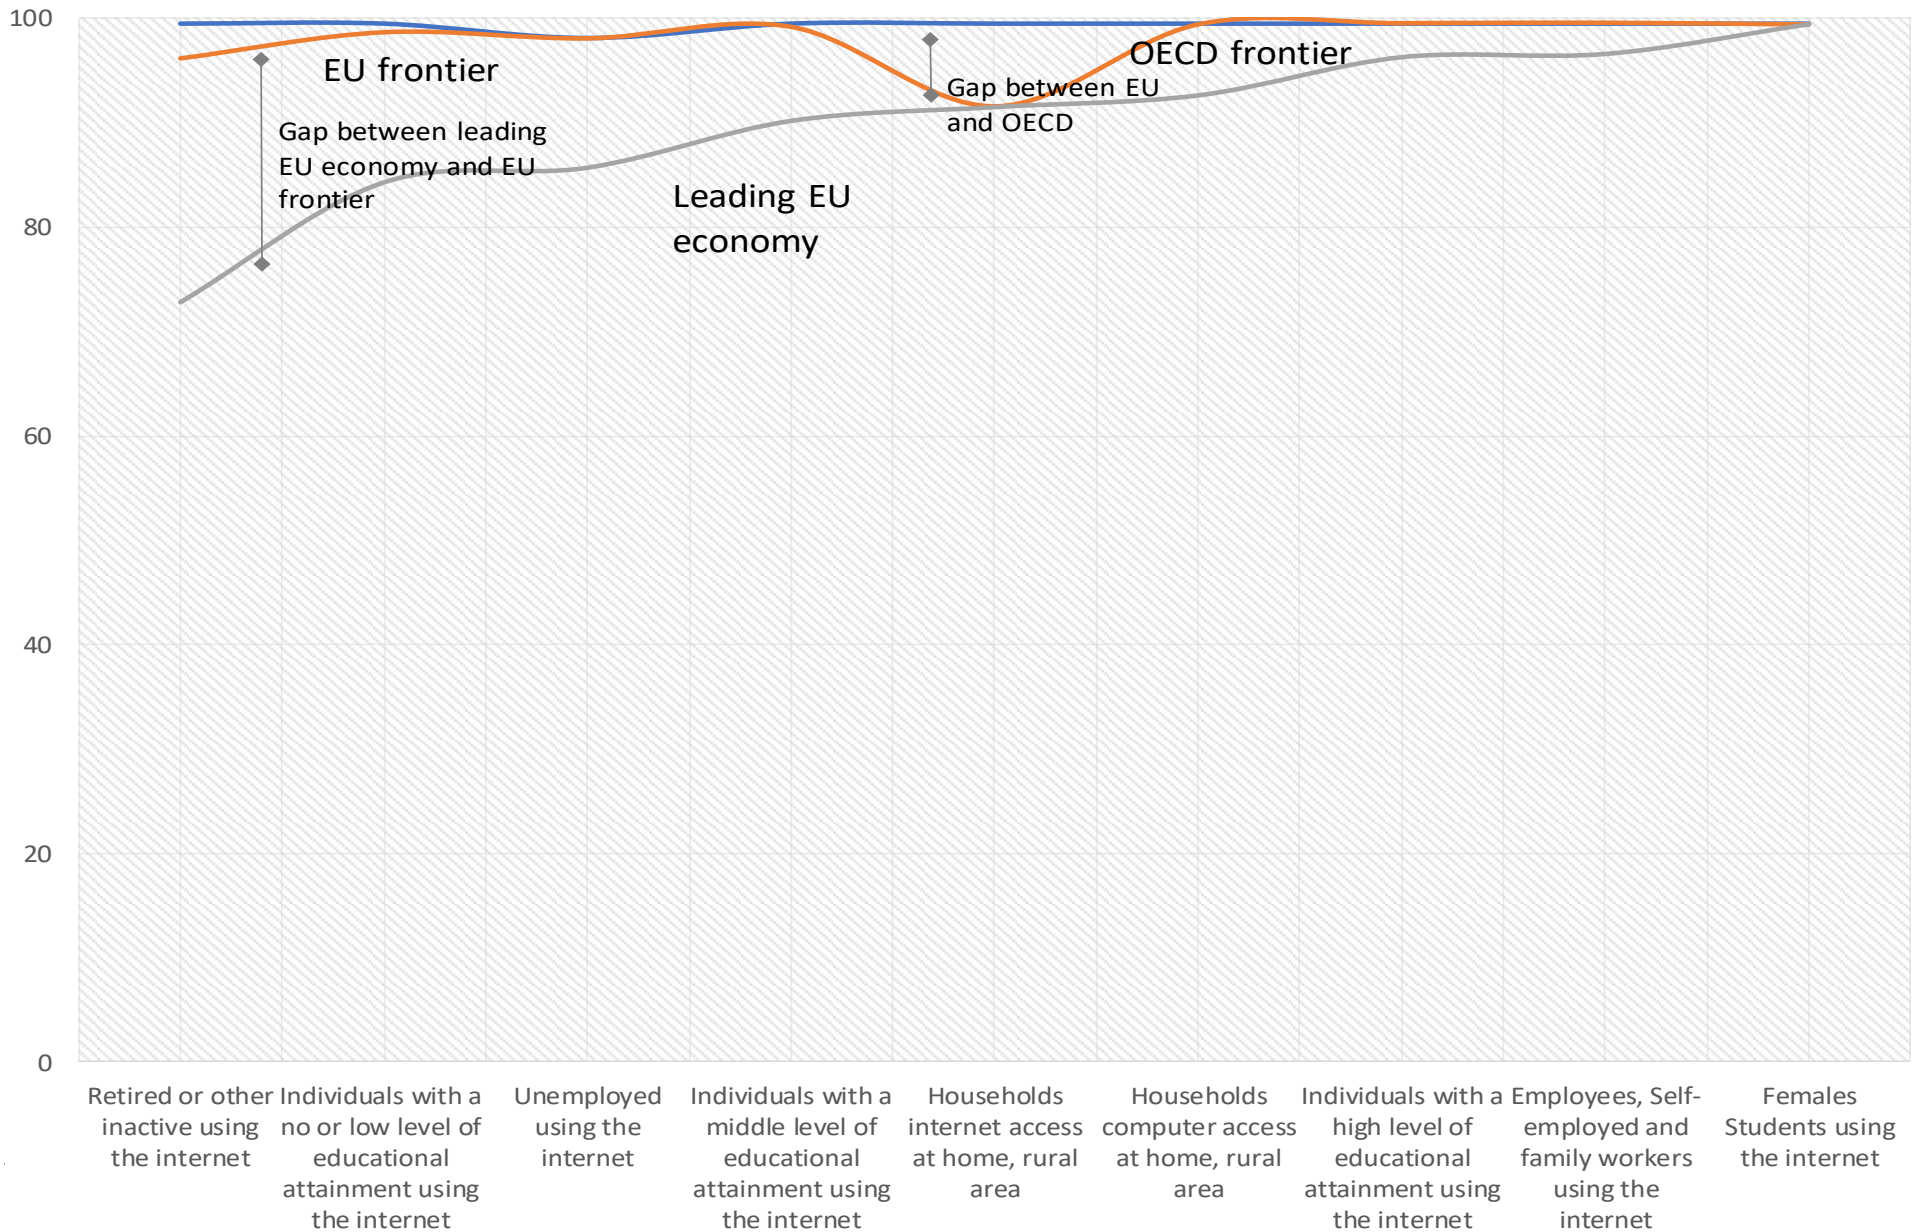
100

80

60

40

20

0

EU frontier

Gap between leading EU economy and EU frontier

Gap between EU and OECD

OECD frontier

Leading EU economy

Retired or other inactive using the internet

Individuals with a no or low level of educational attainment using the internet

Unemployed using the internet

Individuals with a middle level of educational attainment using the internet

Households internet access at home, rural area

Households computer access at home, rural area

Individuals with a high level of educational attainment using the internet

Employees, Self-employed and family workers using the internet

Females Students using the internet